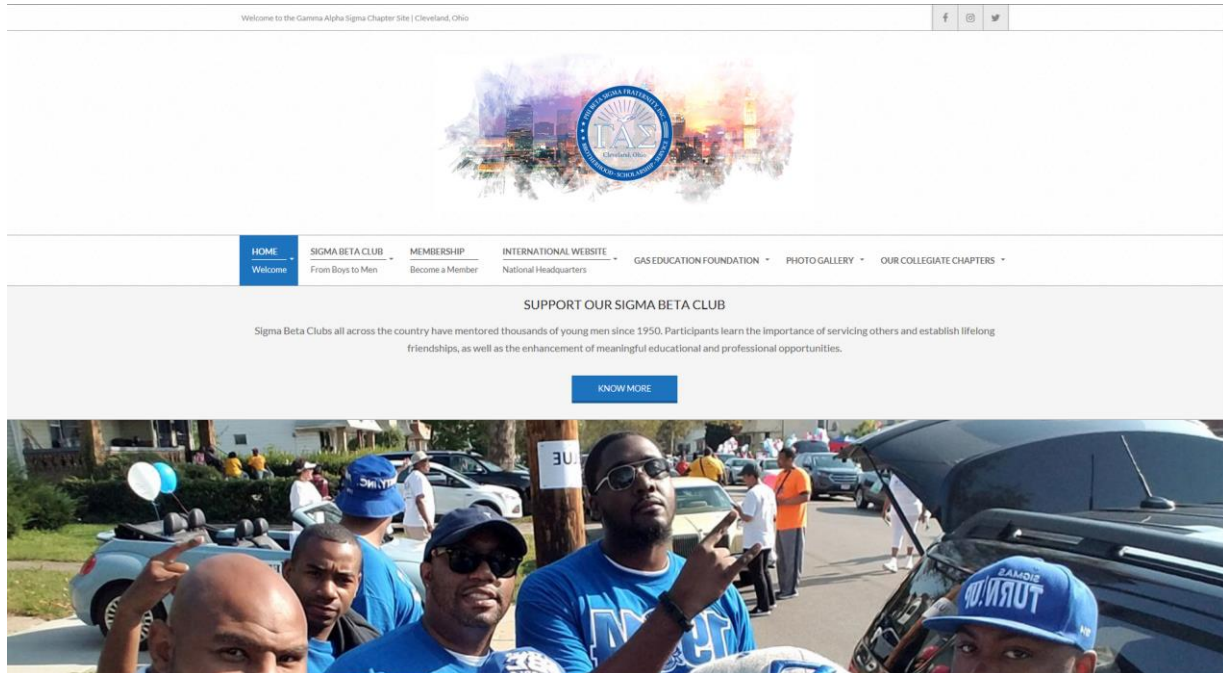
Welcome to the Gamma Alpha Sigma Chapter Site | Cleveland, Ohio

PHI BETA SIGMA FRATERNITY, INC.
ΓΑΣ
Cleveland, Ohio
BROTHERHOOD · SCHOLARSHIP · SERVICE

HOME
Welcome

SIGMA BETA CLUB
From Boys to Men

MEMBERSHIP
Become a Member

INTERNATIONAL WEBSITE
National Headquarters

GAS EDUCATION FOUNDATION

PHOTO GALLERY

OUR COLLEGIATE CHAPTERS

SUPPORT OUR SIGMA BETA CLUB

Sigma Beta Clubs all across the country have mentored thousands of young men since 1950. Participants learn the importance of servicing others and establish lifelong friendships, as well as the enhancement of meaningful educational and professional opportunities.

KNOW MORE

SIGMAS
TURN UP